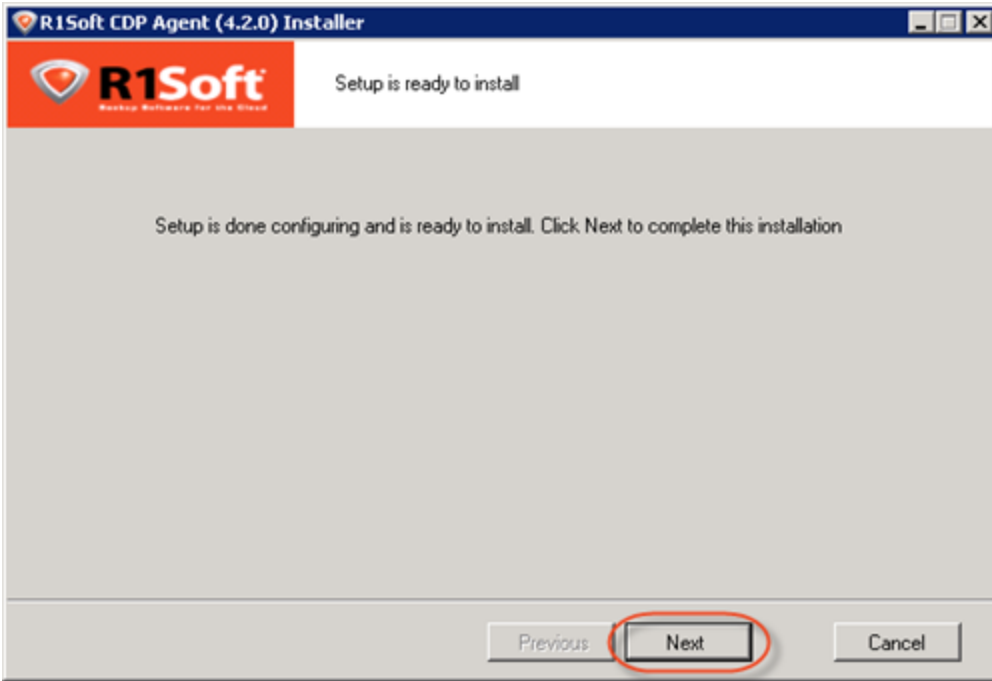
R1Soft CDP Agent (4.2.0) Installer

R1Soft
Backup Software for the Cloud

Setup is ready to install

Setup is done configuring and is ready to install. Click Next to complete this installation

Previous

Next

Cancel